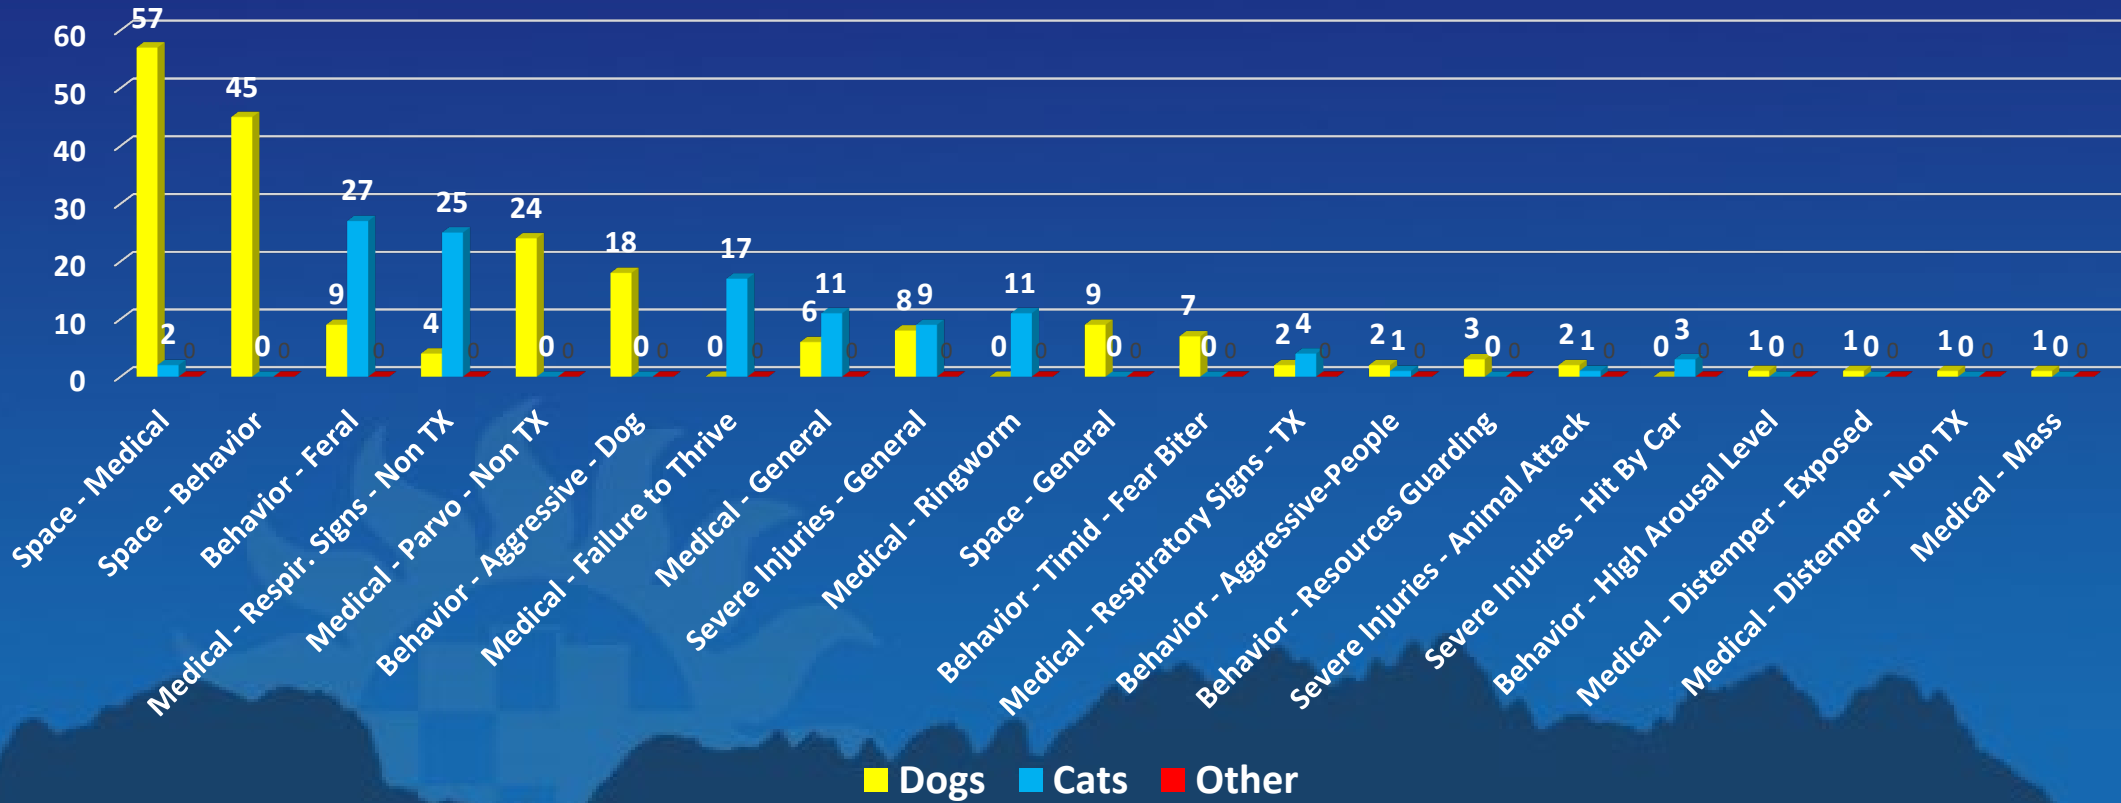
60
50
40
30
20
10
0

57 2 0
45 0 0
9 27 0
4 25 0
24 0 0
18 0 0
0 17 0
6 11 0
8 9 0
0 11 0
9 0 0
7 0 0
2 4 0
2 1 0
3 0 0
2 1 0
0 3 0
1 0 0
1 0 0
1 0 0
1 0 0

Space - Medical
Space - Behavior
Behavior - Feral
Medical - Respir. Signs - Non TX
Medical - Parvo - Non TX
Behavior - Aggressive - Dog
Medical - Failure to Thrive
Medical - General
Severe Injuries - General
Medical - Ringworm
Space - General
Behavior - Timid - Fear Biter
Medical - Respiratory Signs - TX
Behavior - Aggressive-People
Behavior - Resources Guarding
Severe Injuries - Animal Attack
Severe Injuries - Hit By Car
Behavior - High Arousal Level
Medical - Distemper - Exposed
Medical - Distemper - Non TX
Medical - Mass

Dogs Cats Other